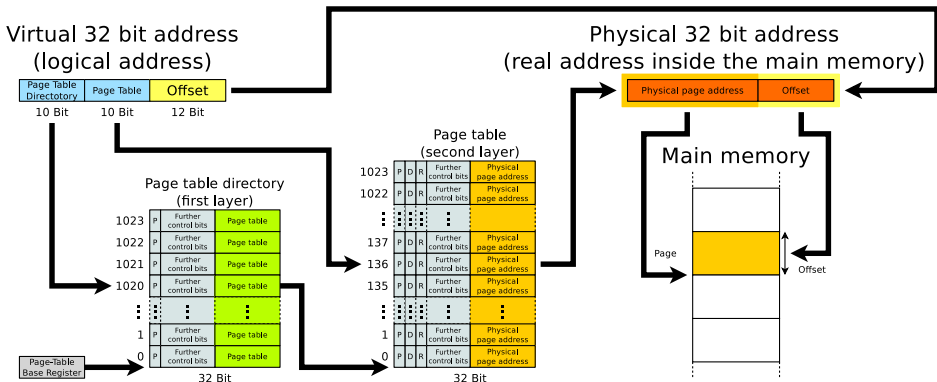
Virtual 32 bit address
(logical address)

| Page Table Directotory | Page Table | Offset |
|---|---|---|
| 10 Bit | 10 Bit | 12 Bit |

Physical 32 bit address
(real address inside the main memory)

| Physical page address | Offset |
|---|---|

Main memory

Page

Offset

Page table directory
(first layer)

| | | | |
|---|---|---|---|
| 1023 | P | Further control bits | Page table |
| 1022 | P | Further control bits | Page table |
| 1021 | P | Further control bits | Page table |
| 1020 | P | Further control bits | Page table |
| ⋮ | ⋮ | ⋮ | ⋮ |
| 1 | P | Further control bits | Page table |
| 0 | P | Further control bits | Page table |

32 Bit

Page-Table Base Register

Page table
(second layer)

| | | | | | |
|---|---|---|---|---|---|
| 1023 | P | D | R | Further control bits | Physical page address |
| 1022 | P | D | R | Further control bits | Physical page address |
| ⋮ | ⋮ | ⋮ | ⋮ | ⋮ | |
| 137 | P | D | R | Further control bits | Physical page address |
| 136 | P | D | R | Further control bits | Physical page address |
| 135 | P | D | R | Further control bits | Physical page address |
| ⋮ | ⋮ | ⋮ | ⋮ | ⋮ | ⋮ |
| 1 | P | D | R | Further control bits | Physical page address |
| 0 | P | D | R | Further control bits | Physical page address |

32 Bit